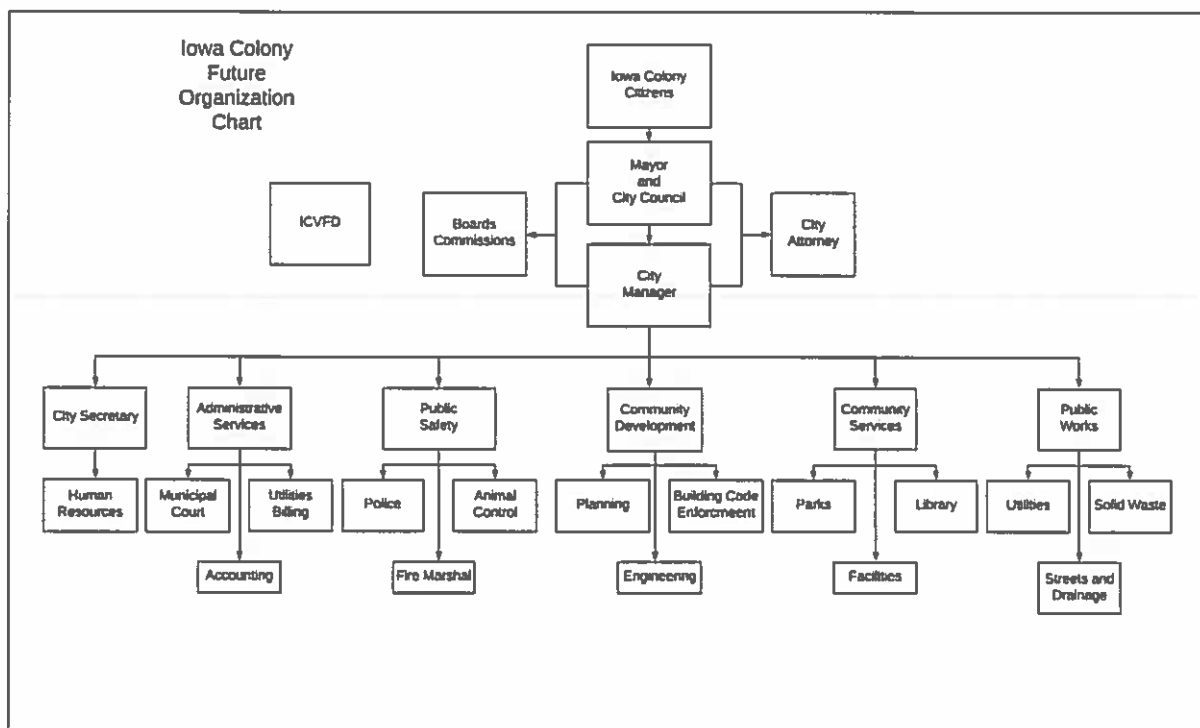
Iowa Colony Future Organization Chart

Iowa Colony Citizens

Mayor and City Council

ICVFD

Boards Commissions

City Attorney

City Manager

City Secretary

Human Resources

Administrative Services

Municipal Court

Utilities Billing

Accounting

Public Safety

Police

Animal Control

Fire Marshal

Community Development

Planning

Building Code Enforcement

Engineering

Community Services

Parks

Library

Facilities

Public Works

Utilities

Solid Waste

Streets and Drainage